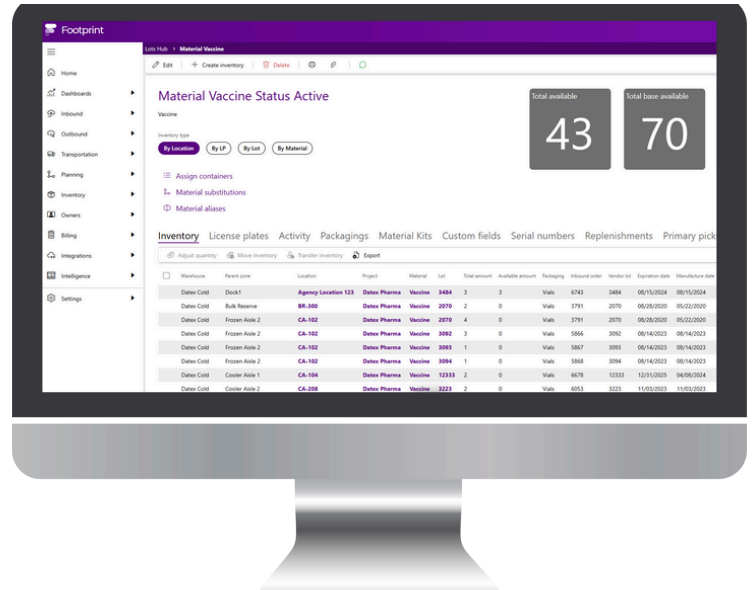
Footprint

Home
Dashboards
Inbound
Outbound
Transportation
Planning
Inventory
Owners
Billing
Integrations
Intelligence
Settings

Lots Hub > Material Vaccine

Edit | Create inventory | Delete

Material Vaccine Status Active

Vaccine

Inventory type

By Location | By LP | By Lot | By Material

Assign containers
Material substitutions
Material aliases

Total available
43

Total base available
70

Inventory | License plates | Activity | Packagings | Material Kits | Custom fields | Serial numbers | Replenishments | Primary pick

Adjust quantity | Move inventory | Transfer inventory | Export

| Warehouse | Parent zone | Location | Project | Material | Lot | Total amount | Available amount | Packaging | Inbound order | Vendor lot | Expiration date | Manufacture date |
|---|---|---|---|---|---|---|---|---|---|---|---|---|
| Datex Cold | Dock1 | Agency Location 123 | Datex Pharma | Vaccine | 3484 | 3 | 3 | Vials | 6743 | 3484 | 08/15/2024 | 08/15/2024 |
| Datex Cold | Bulk Reserve | BR-300 | Datex Pharma | Vaccine | 2070 | 2 | 0 | Vials | 3791 | 2070 | 08/28/2020 | 05/22/2020 |
| Datex Cold | Frozen Aisle 2 | CA-102 | Datex Pharma | Vaccine | 2070 | 4 | 0 | Vials | 3791 | 2070 | 08/28/2020 | 05/22/2020 |
| Datex Cold | Frozen Aisle 2 | CA-102 | Datex Pharma | Vaccine | 3092 | 3 | 0 | Vials | 5866 | 3092 | 08/14/2023 | 08/14/2023 |
| Datex Cold | Frozen Aisle 2 | CA-102 | Datex Pharma | Vaccine | 3093 | 1 | 0 | Vials | 5867 | 3093 | 08/14/2023 | 08/14/2023 |
| Datex Cold | Frozen Aisle 2 | CA-102 | Datex Pharma | Vaccine | 3094 | 1 | 0 | Vials | 5868 | 3094 | 08/14/2023 | 08/14/2023 |
| Datex Cold | Cooler Aisle 1 | CA-104 | Datex Pharma | Vaccine | 12333 | 2 | 0 | Vials | 6678 | 12333 | 12/31/2025 | 04/08/2024 |
| Datex Cold | Cooler Aisle 2 | CA-208 | Datex Pharma | Vaccine | 3223 | 2 | 0 | Vials | 6053 | 3223 | 11/03/2023 | 11/03/2023 |